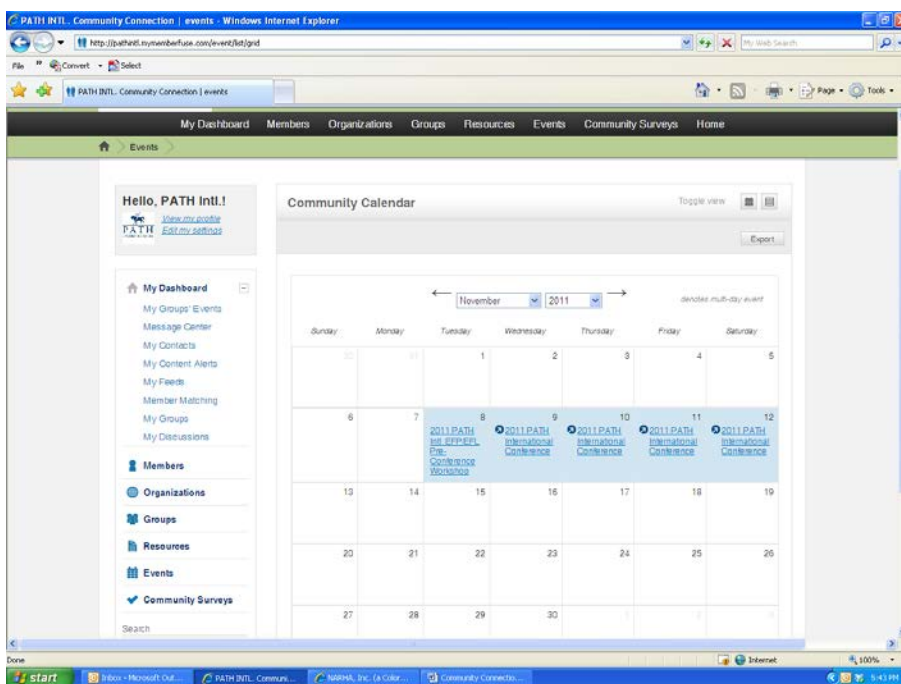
PATH INTL. Community Connection | events - Windows Internet Explorer

http://pathintl.mymemberfuse.com/event/list/grid

My Web Search

File Convert Select

PATH INTL. Community Connection | events

Page Tools

My Dashboard Members Organizations Groups Resources Events Community Surveys Home

Events

Hello, PATH Intl.!

View my profile
Edit my settings

My Dashboard
My Groups' Events
Message Center
My Contacts
My Content Alerts
My Feeds
Member Matching
My Groups
My Discussions

Members

Organizations

Groups

Resources

Events

Community Surveys

Search

Community Calendar

Toggle view

Export

November 2011

denotes multi-day event

| Sunday | Monday | Tuesday | Wednesday | Thursday | Friday | Saturday |
|---|---|---|---|---|---|---|
| 30 | 31 | 1 | 2 | 3 | 4 | 5 |
| 6 | 7 | 8 2011 PATH Intl. EFP/EFL Pre-Conference Workshop | 9 2011 PATH International Conference | 10 2011 PATH International Conference | 11 2011 PATH International Conference | 12 2011 PATH International Conference |
| 13 | 14 | 15 | 16 | 17 | 18 | 19 |
| 20 | 21 | 22 | 23 | 24 | 25 | 26 |
| 27 | 28 | 29 | 30 | 1 | 2 | 3 |

Done

Internet

100%

start Inbox - Microsoft Out... PATH INTL. Communi... NARHA, Inc. (a Color... Community Connectio...

5:43 PM